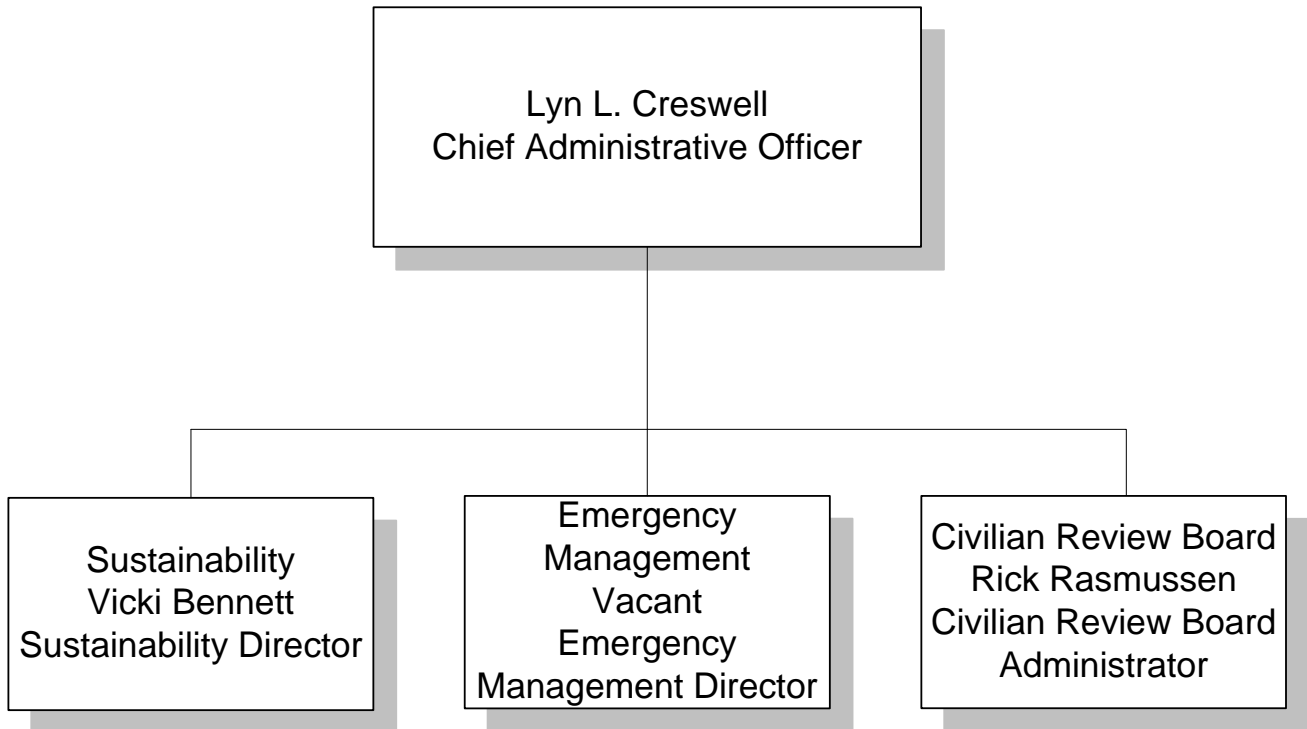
Lyn L. Creswell
Chief Administrative Officer

Sustainability
Vicki Bennett
Sustainability Director

Emergency
Management
Vacant
Emergency
Management Director

Civilian Review Board
Rick Rasmussen
Civilian Review Board
Administrator